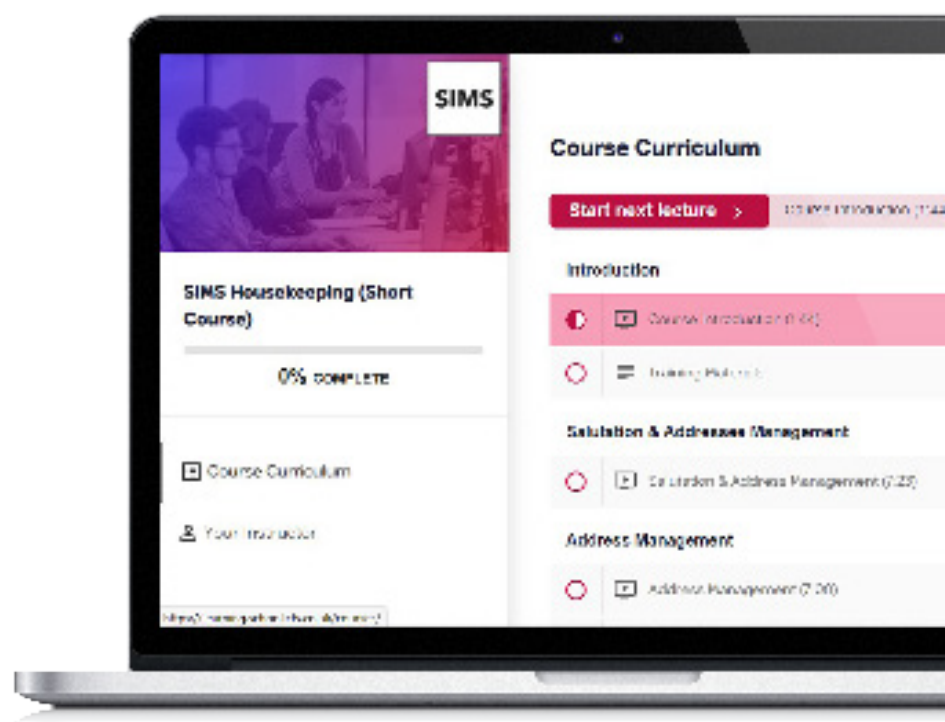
SIMS

SIMS Housekeeping (Short Course)

0% COMPLETE

Course Curriculum

Your Instructor

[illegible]

Course Curriculum

Start next lecture >

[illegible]

Introduction

Course Introduction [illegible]

Training Material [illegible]

Salutation & Addresses Management

Salutation & Address Management (7:23)

Address Management

Address Management (7:20)